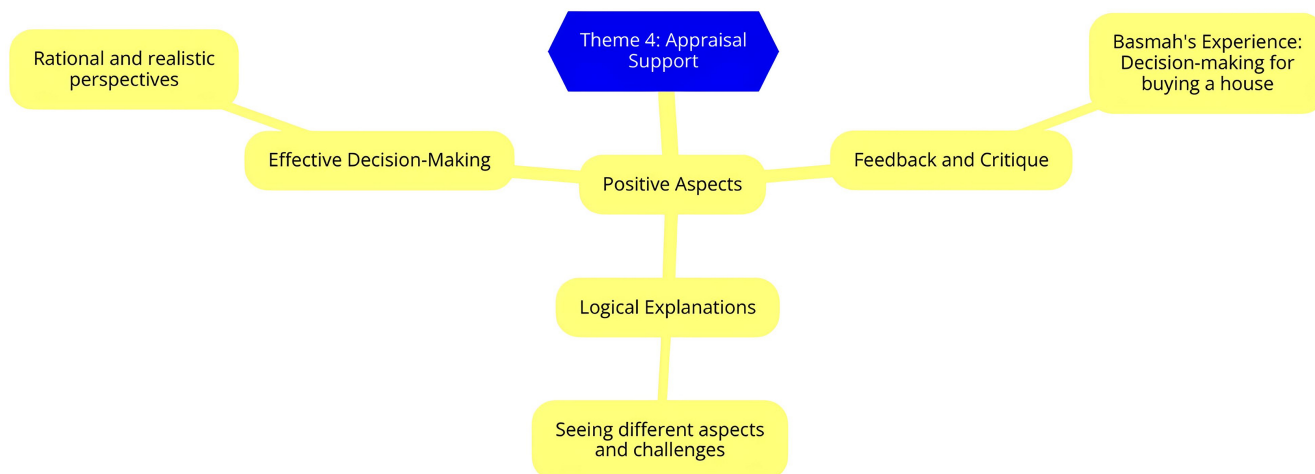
Theme 4: Appraisal Support

Positive Aspects

Effective Decision-Making

Rational and realistic perspectives

Feedback and Critique

Basmah's Experience: Decision-making for buying a house

Logical Explanations

Seeing different aspects and challenges